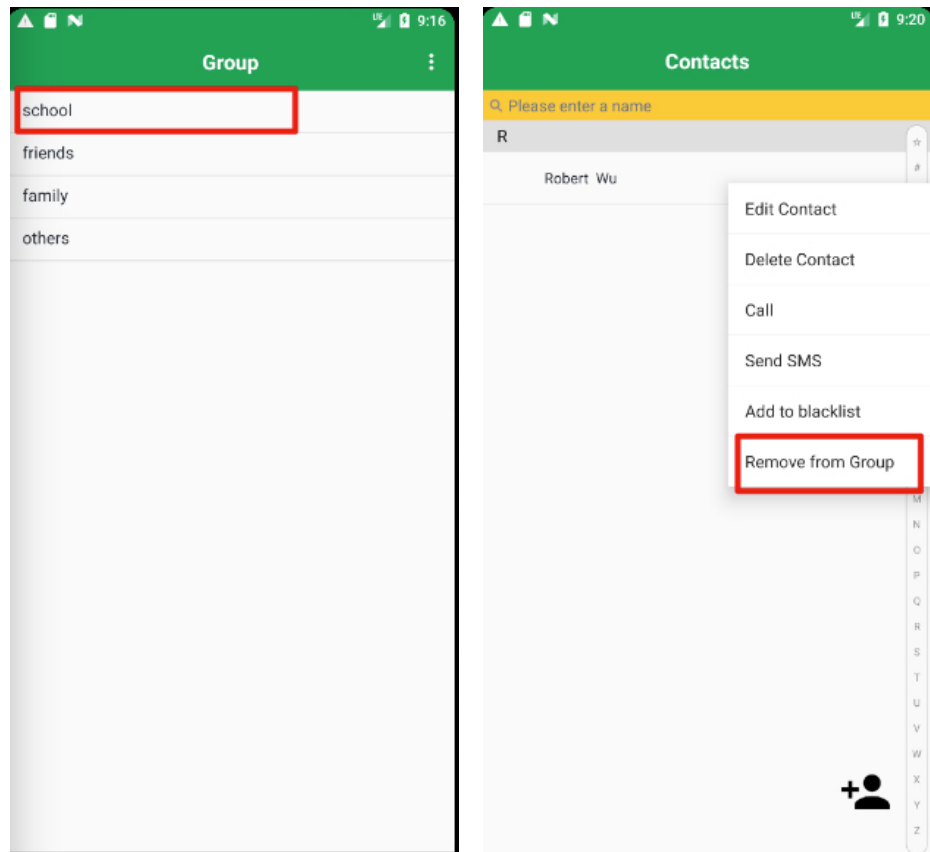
9:16

Group

school

friends

family

others

9:20

Contacts

Please enter a name

R

Robert Wu

Edit Contact

Delete Contact

Call

Send SMS

Add to blacklist

Remove from Group

☆
#
M
N
O
P
Q
R
S
T
U
V
W
X
Y
Z